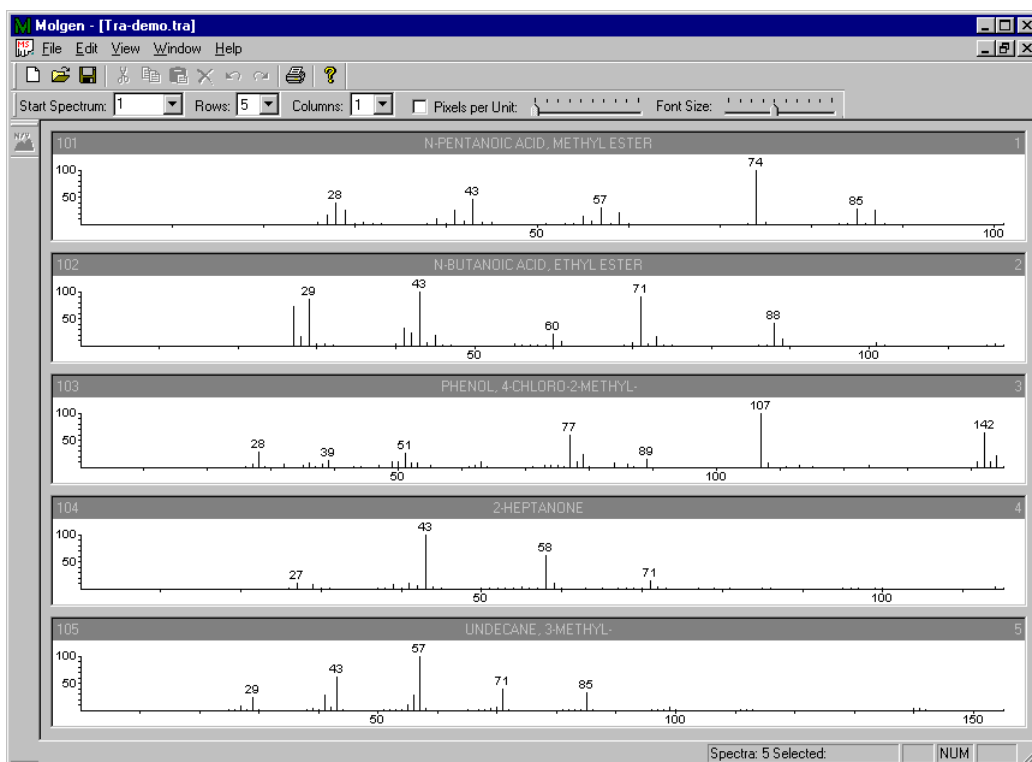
Molgen - [Tra-demo.tra]

File Edit View Window Help

Start Spectrum: 1 Rows: 5 Columns: 1 Pixels per Unit: Font Size:

101 N-PENTANOIC ACID, METHYL ESTER 1

100
50
28 43 57 74 85
50 100

102 N-BUTANOIC ACID, ETHYL ESTER 2

100
50
29 43 60 71 88
50 100

103 PHENOL, 4-CHLORO-2-METHYL- 3

100
50
28 39 51 77 89 107 142
50 100

104 2-HEPTANONE 4

100
50
27 43 58 71
50 100

105 UNDECANE, 3-METHYL- 5

100
50
29 43 57 71 85
50 100 150

Spectra: 5 Selected: NUM